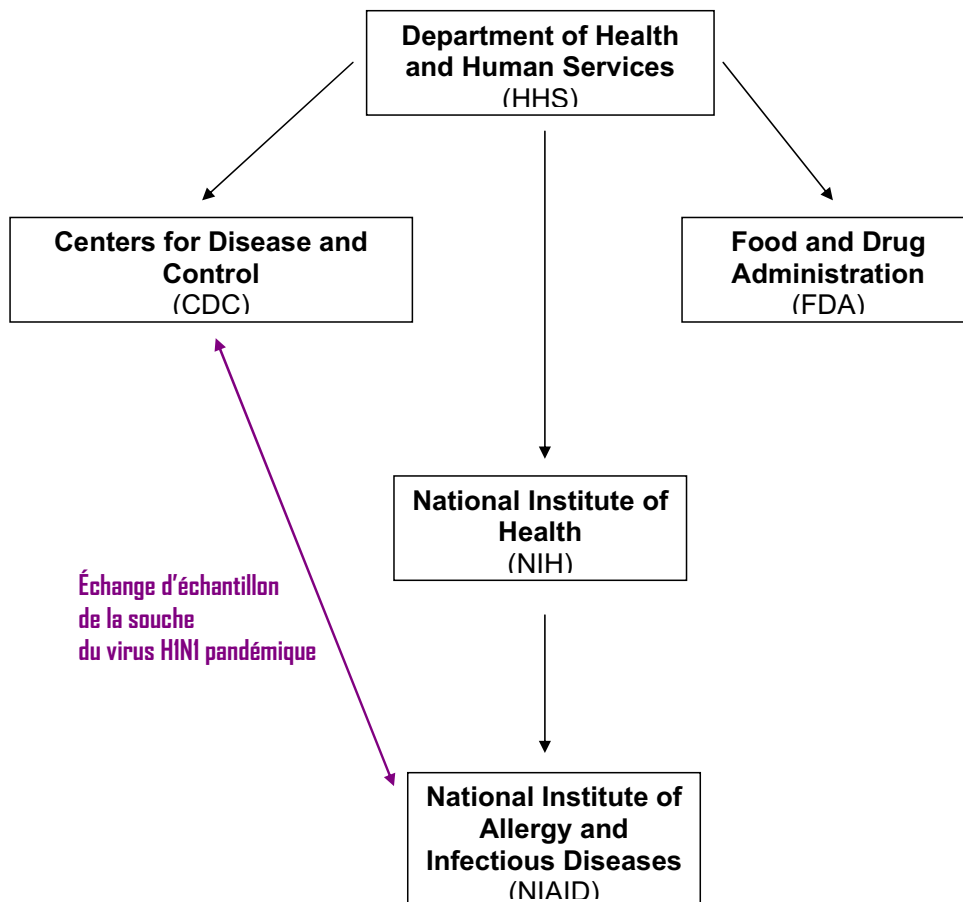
Department of Health and Human Services
(HHS)

Centers for Disease and Control
(CDC)

Food and Drug Administration
(FDA)

National Institute of Health
(NIH)

Échange d'échantillon
de la souche
du virus H1N1 pandémique

National Institute of Allergy and Infectious Diseases
(NIAID)